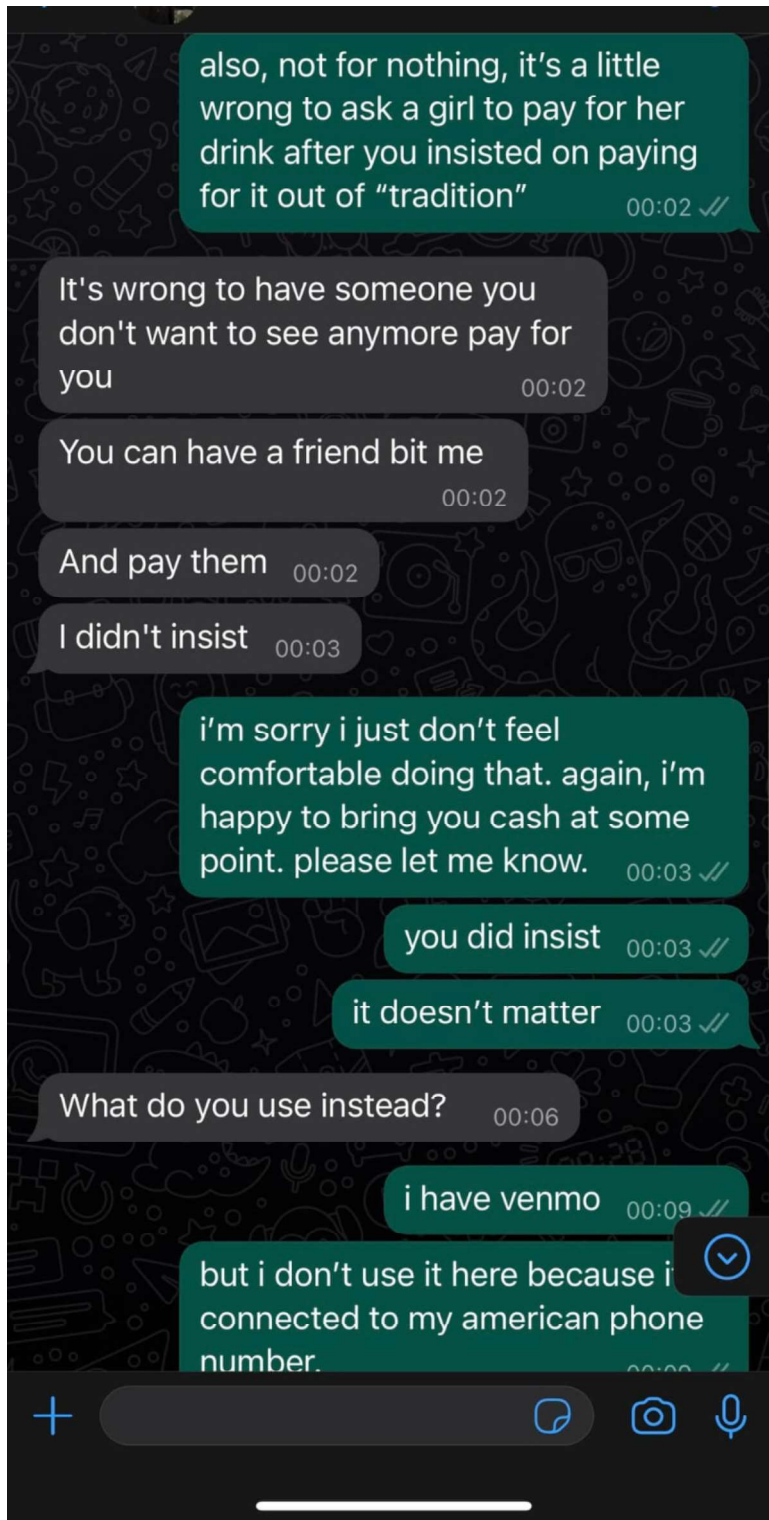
also, not for nothing, it's a little wrong to ask a girl to pay for her drink after you insisted on paying for it out of "tradition" 00:02

It's wrong to have someone you don't want to see anymore pay for you 00:02

You can have a friend bit me 00:02

And pay them 00:02

I didn't insist 00:03

i'm sorry i just don't feel comfortable doing that. again, i'm happy to bring you cash at some point. please let me know. 00:03

you did insist 00:03

it doesn't matter 00:03

What do you use instead? 00:06

i have venmo 00:09

but i don't use it here because i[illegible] connected to my american phone number. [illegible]